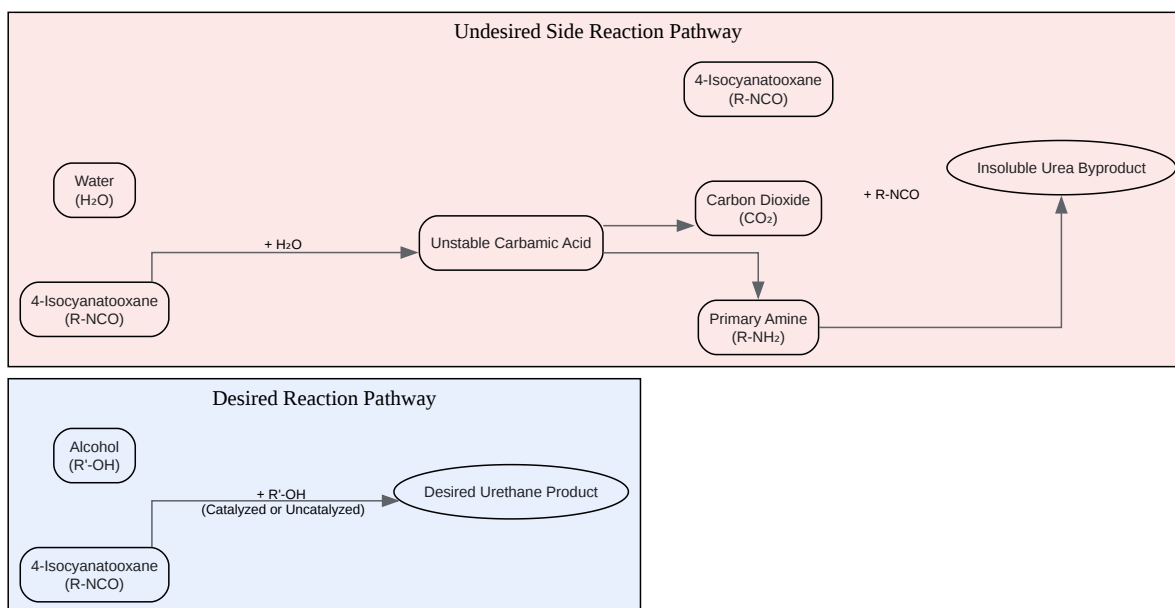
Undesired Side Reaction Pathway

4-Isocyanatooxane
(R-NCO)

Water
($H_2O$)

Insoluble Urea Byproduct

Carbon Dioxide
($CO_2$)

+ R-NCO

+ $H_2O$

Unstable Carbamic Acid

4-Isocyanatooxane
(R-NCO)

Primary Amine
($R-NH_2$)

Desired Reaction Pathway

Alcohol
(R'-OH)

+ R'-OH
(Catalyzed or Uncatalyzed)

Desired Urethane Product

4-Isocyanatooxane
(R-NCO)